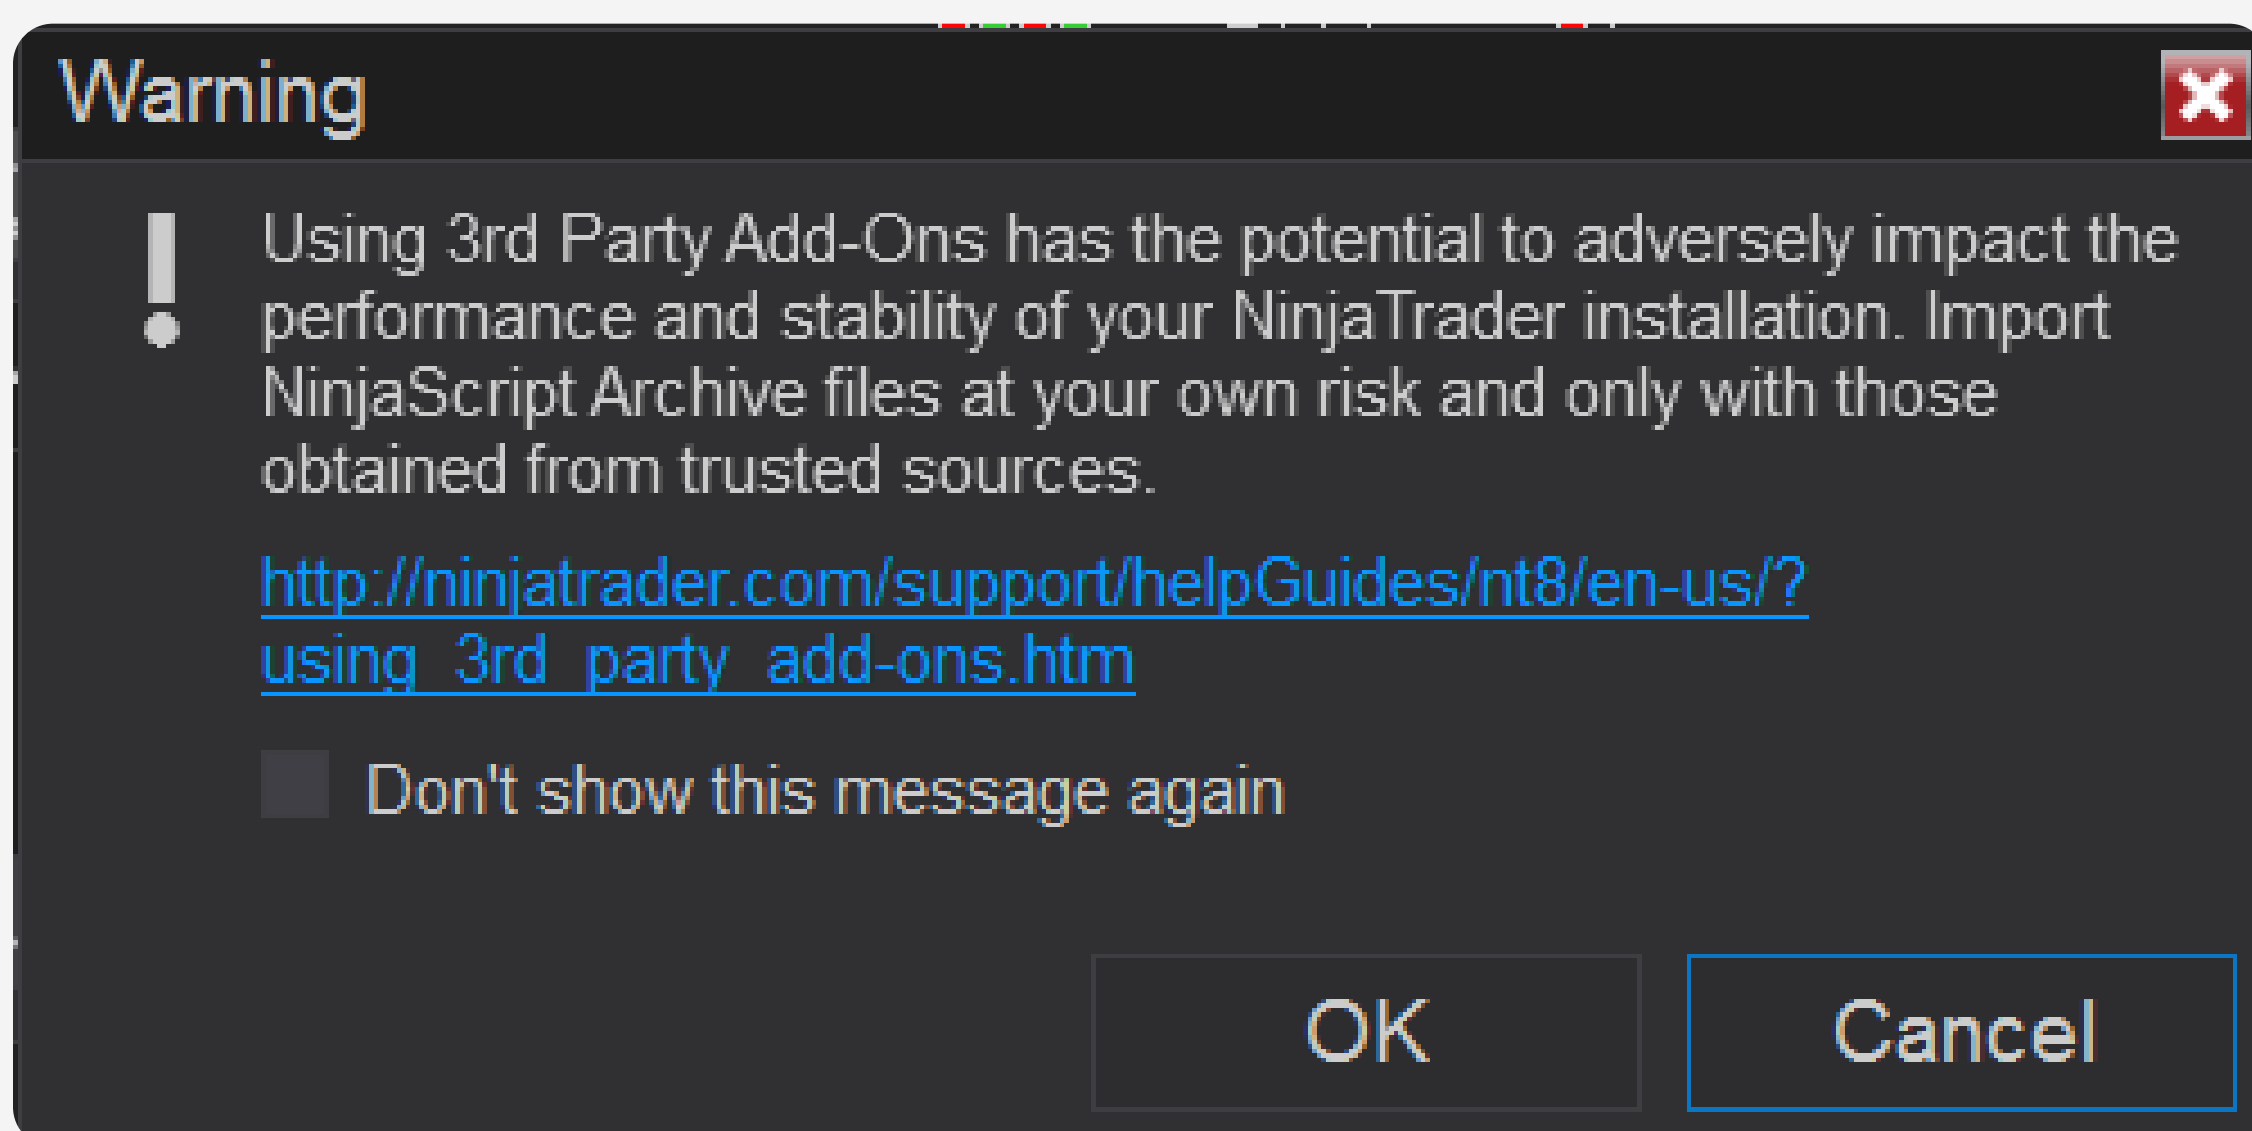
Warning

Using 3rd Party Add-Ons has the potential to adversely impact the performance and stability of your NinjaTrader installation. Import NinjaScript Archive files at your own risk and only with those obtained from trusted sources.

http://ninjatrader.com/support/helpGuides/nt8/en-us/?using_3rd_party_add-ons.htm

Don't show this message again

OK

Cancel